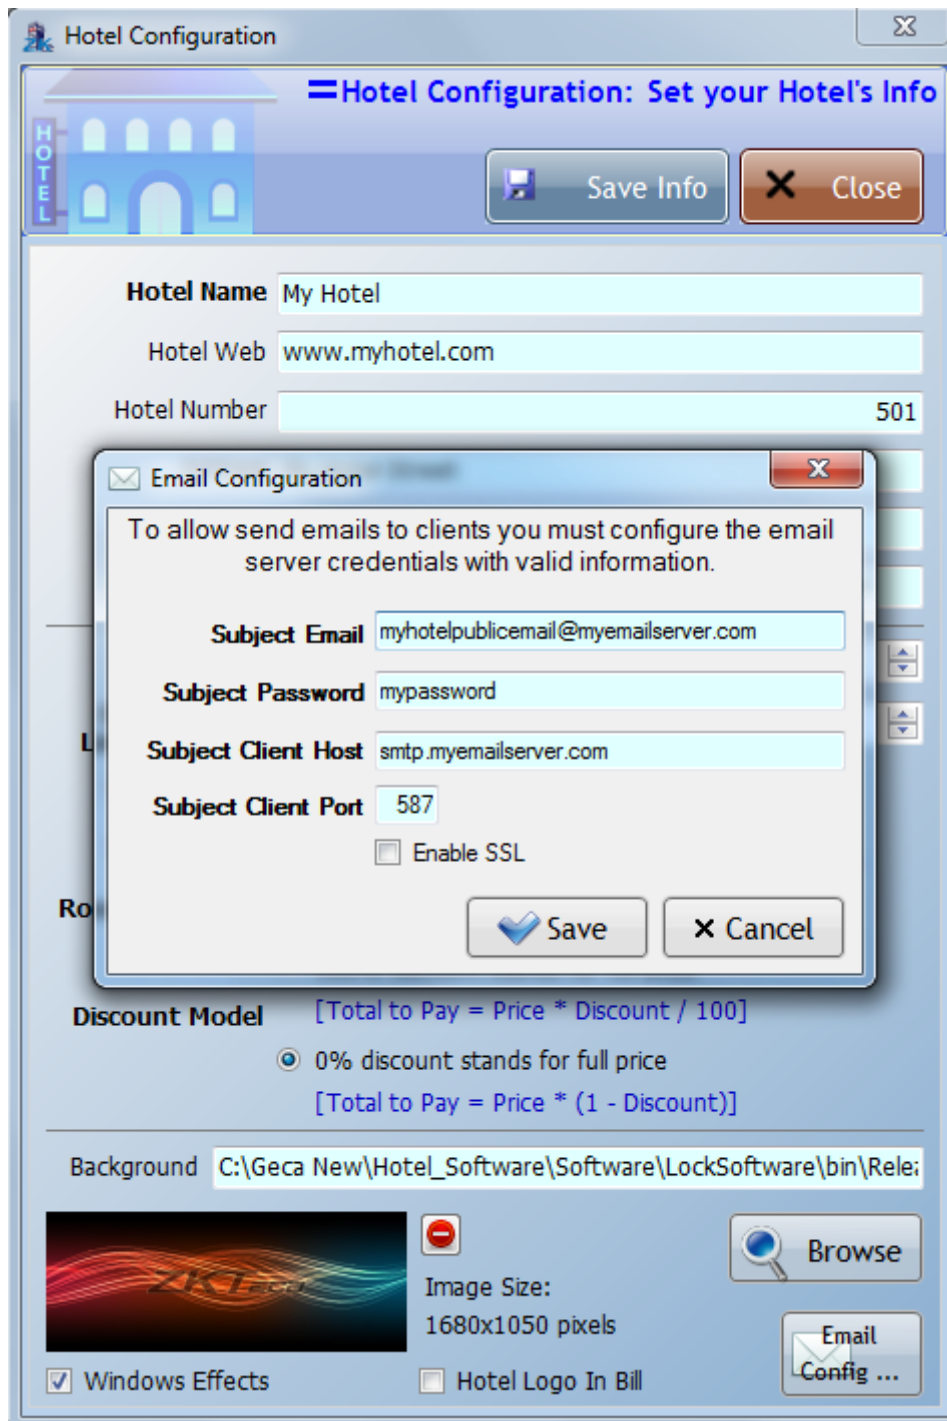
Hotel Configuration

HOTEL

=Hotel Configuration: Set your Hotel's Info

Save Info

Close

Hotel Name My Hotel

Hotel Web www.myhotel.com

Hotel Number 501

Email Configuration

To allow send emails to clients you must configure the email server credentials with valid information.

Subject Email myhotelpublicemail@myemailserver.com

Subject Password mypassword

Subject Client Host smtp.myemailserver.com

Subject Client Port 587

Enable SSL

Save

Cancel

L

Ro

Discount Model [Total to Pay = Price * Discount / 100]

0% discount stands for full price

[Total to Pay = Price * (1 - Discount)]

Background C:\Geca New\Hotel_Software\Software\LockSoftware\bin\Rele

Image Size: 1680x1050 pixels

Browse

Email Config ...

Windows Effects

Hotel Logo In Bill